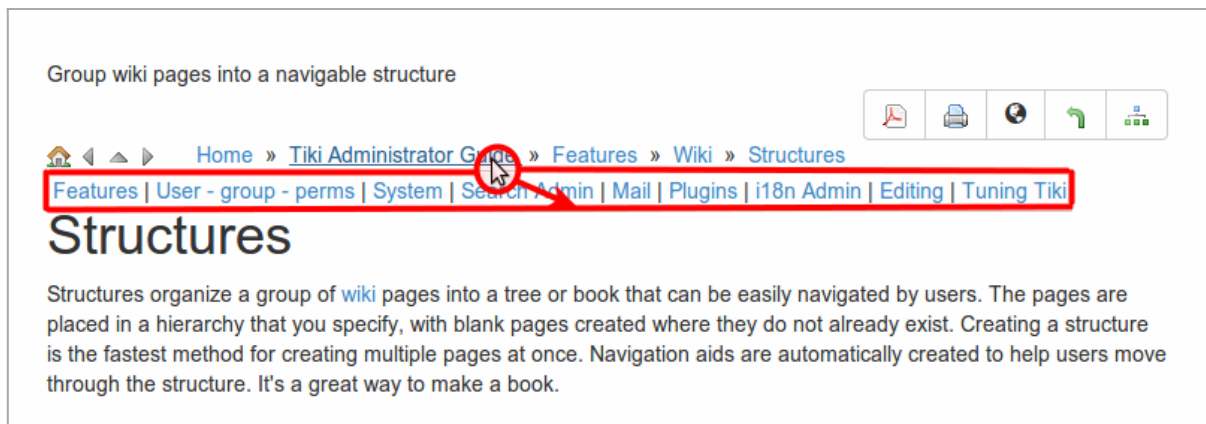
Group wiki pages into a navigable structure

Home » Tiki Administrator Guide » Features » Wiki » Structures

Features | User - group - perms | System | Search Admin | Mail | Plugins | i18n Admin | Editing | Tuning Tiki

Structures

Structures organize a group of wiki pages into a tree or book that can be easily navigated by users. The pages are placed in a hierarchy that you specify, with blank pages created where they do not already exist. Creating a structure is the fastest method for creating multiple pages at once. Navigation aids are automatically created to help users move through the structure. It's a great way to make a book.